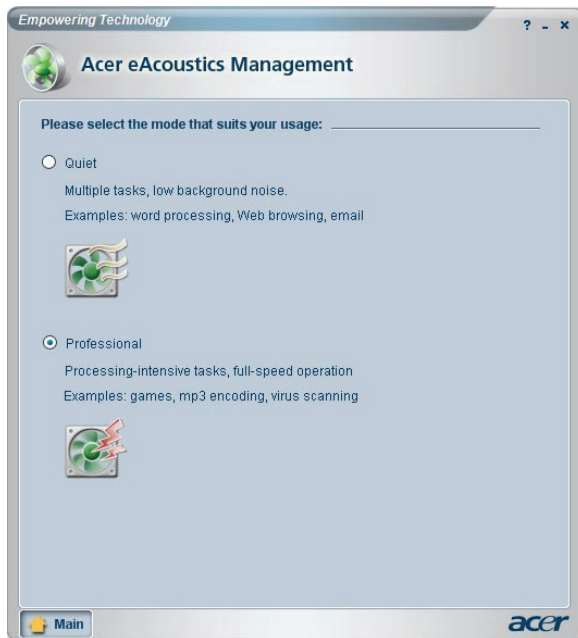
Empowering Technology

? - x

Acer eAcoustics Management

Please select the mode that suits your usage:

Quiet

Multiple tasks, low background noise.

Examples: word processing, Web browsing, email

Professional

Processing-intensive tasks, full-speed operation

Examples: games, mp3 encoding, virus scanning

Main

acer